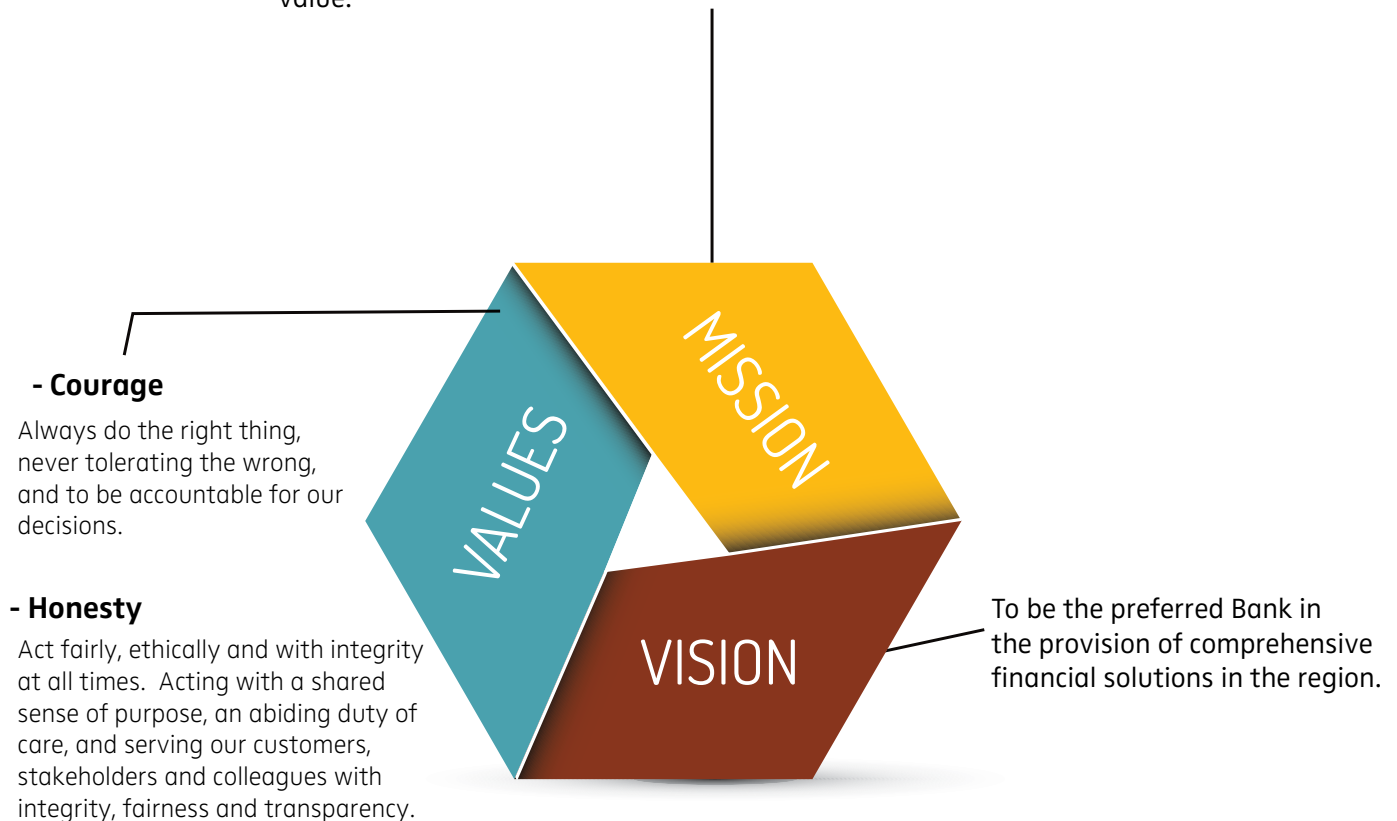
value.

- Courage

Always do the right thing, never tolerating the wrong, and to be accountable for our decisions.

- Honesty

Act fairly, ethically and with integrity at all times. Acting with a shared sense of purpose, an abiding duty of care, and serving our customers, stakeholders and colleagues with integrity, fairness and transparency.

MISSION

VALUES

VISION

To be the preferred Bank in the provision of comprehensive financial solutions in the region.